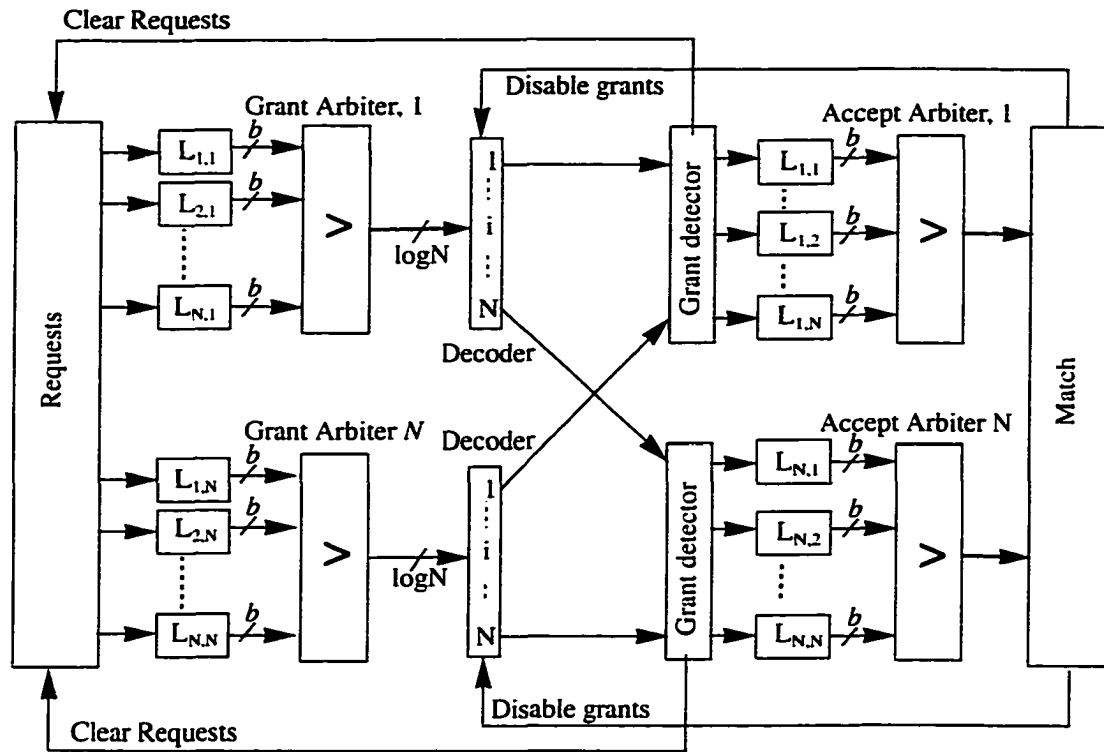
Clear Requests

Disable grants

Grant Arbiter, 1

Accept Arbiter, 1

Requests

$L_{1,1}$ $b$

$L_{2,1}$ $b$

$L_{N,1}$ $b$

>

logN

1
i
N

Decoder

Grant detector

$L_{1,1}$ $b$

$L_{1,2}$ $b$

$L_{1,N}$ $b$

>

Match

Grant Arbiter $N$

Decoder

Accept Arbiter N

$L_{1,N}$ $b$

$L_{2,N}$ $b$

$L_{N,N}$ $b$

>

logN

1
i
N

Grant detector

$L_{N,1}$ $b$

$L_{N,2}$ $b$

$L_{N,N}$ $b$

>

Disable grants

Clear Requests